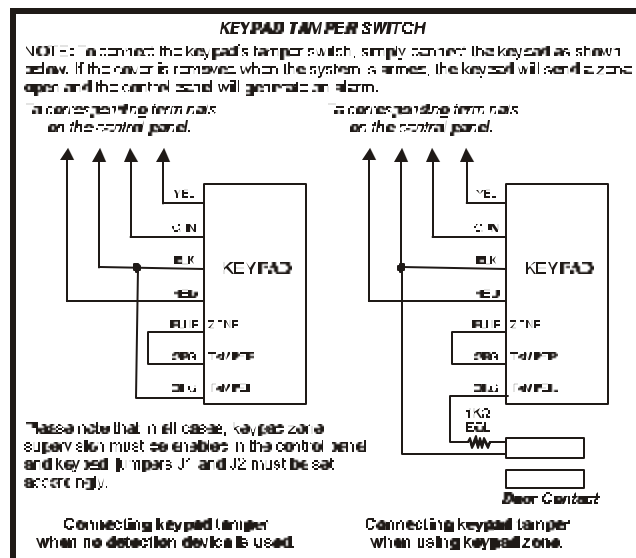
KEYPAD TAMPER SWITCH

NOTE: To connect the keypad's tamper switch, simply connect the keypad as shown below. If the cover is removed when the system is armed, the keypad will send a zone open and the control panel will generate an alarm.

To corresponding terminals on the control panel.

To corresponding terminals on the control panel.

YEL

GRN

BLK

RED

BLUE ZONE

ORG TAMPER

GRG TAMPER

KEYPAD

YEL

GRN

BLK

RED

BLUE ZONE

ORG TAMPER

GRG TAMPER

KEYPAD

1KΩ EOL

Door Contact

Please note that in all cases, keypad zone supervision must be enabled in the control panel and keypad jumpers J1 and J2 must be set accordingly.

Connecting keypad tamper when no detection device is used.

Connecting keypad tamper when using keypad zone.